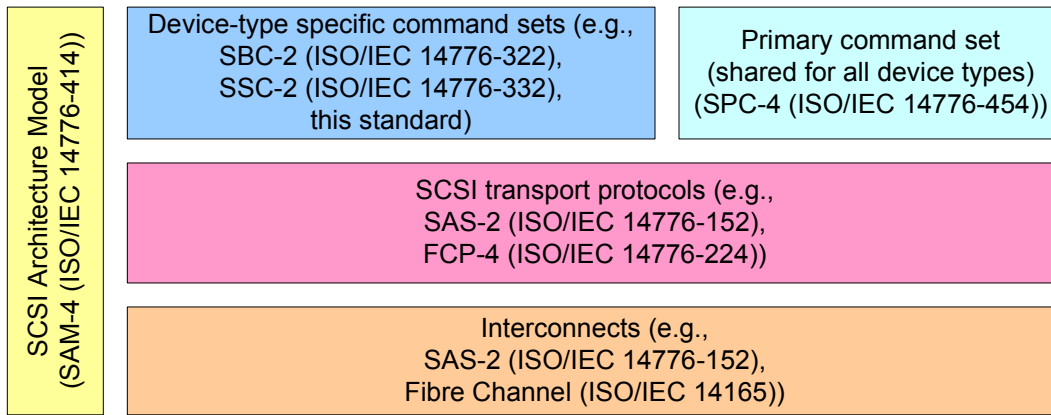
SCSI Architecture Model (SAM-4 (ISO/IEC 14776-414))

Device-type specific command sets (e.g., SBC-2 (ISO/IEC 14776-322), SSC-2 (ISO/IEC 14776-332), this standard)

Primary command set (shared for all device types) (SPC-4 (ISO/IEC 14776-454))

SCSI transport protocols (e.g., SAS-2 (ISO/IEC 14776-152), FCP-4 (ISO/IEC 14776-224))

Interconnects (e.g., SAS-2 (ISO/IEC 14776-152), Fibre Channel (ISO/IEC 14165))